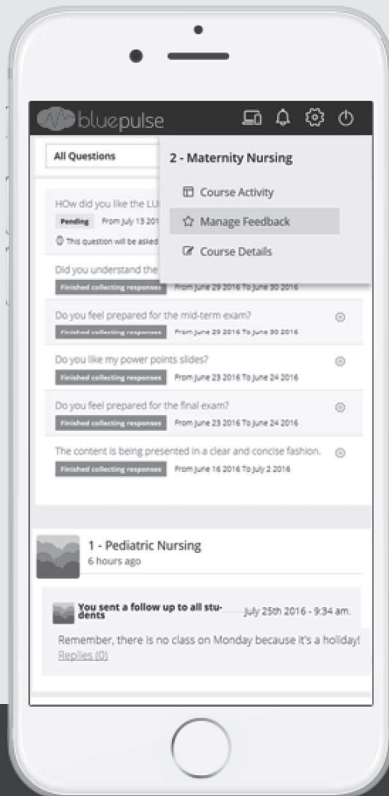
bluepulse

All Questions

2 - Maternity Nursing

Course Activity

Manage Feedback

Course Details

HOw did you like the LU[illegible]

Pending From July 13 201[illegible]

This question will be asked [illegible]

Did you understand the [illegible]

Finished collecting responses From June 29 2016 To June 30 2016

Do you feel prepared for the mid-term exam?

Finished collecting responses From June 29 2016 To June 30 2016

Do you like my power points slides?

Finished collecting responses From June 23 2016 To June 24 2016

Do you feel prepared for the final exam?

Finished collecting responses From June 23 2016 To June 24 2016

The content is being presented in a clear and concise fashion.

Finished collecting responses From June 16 2016 To July 2 2016

1 - Pediatric Nursing
6 hours ago

You sent a follow up to all students July 25th 2016 - 9:34 am.

Remember, there is no class on Monday because it's a holiday!

Replies (0)